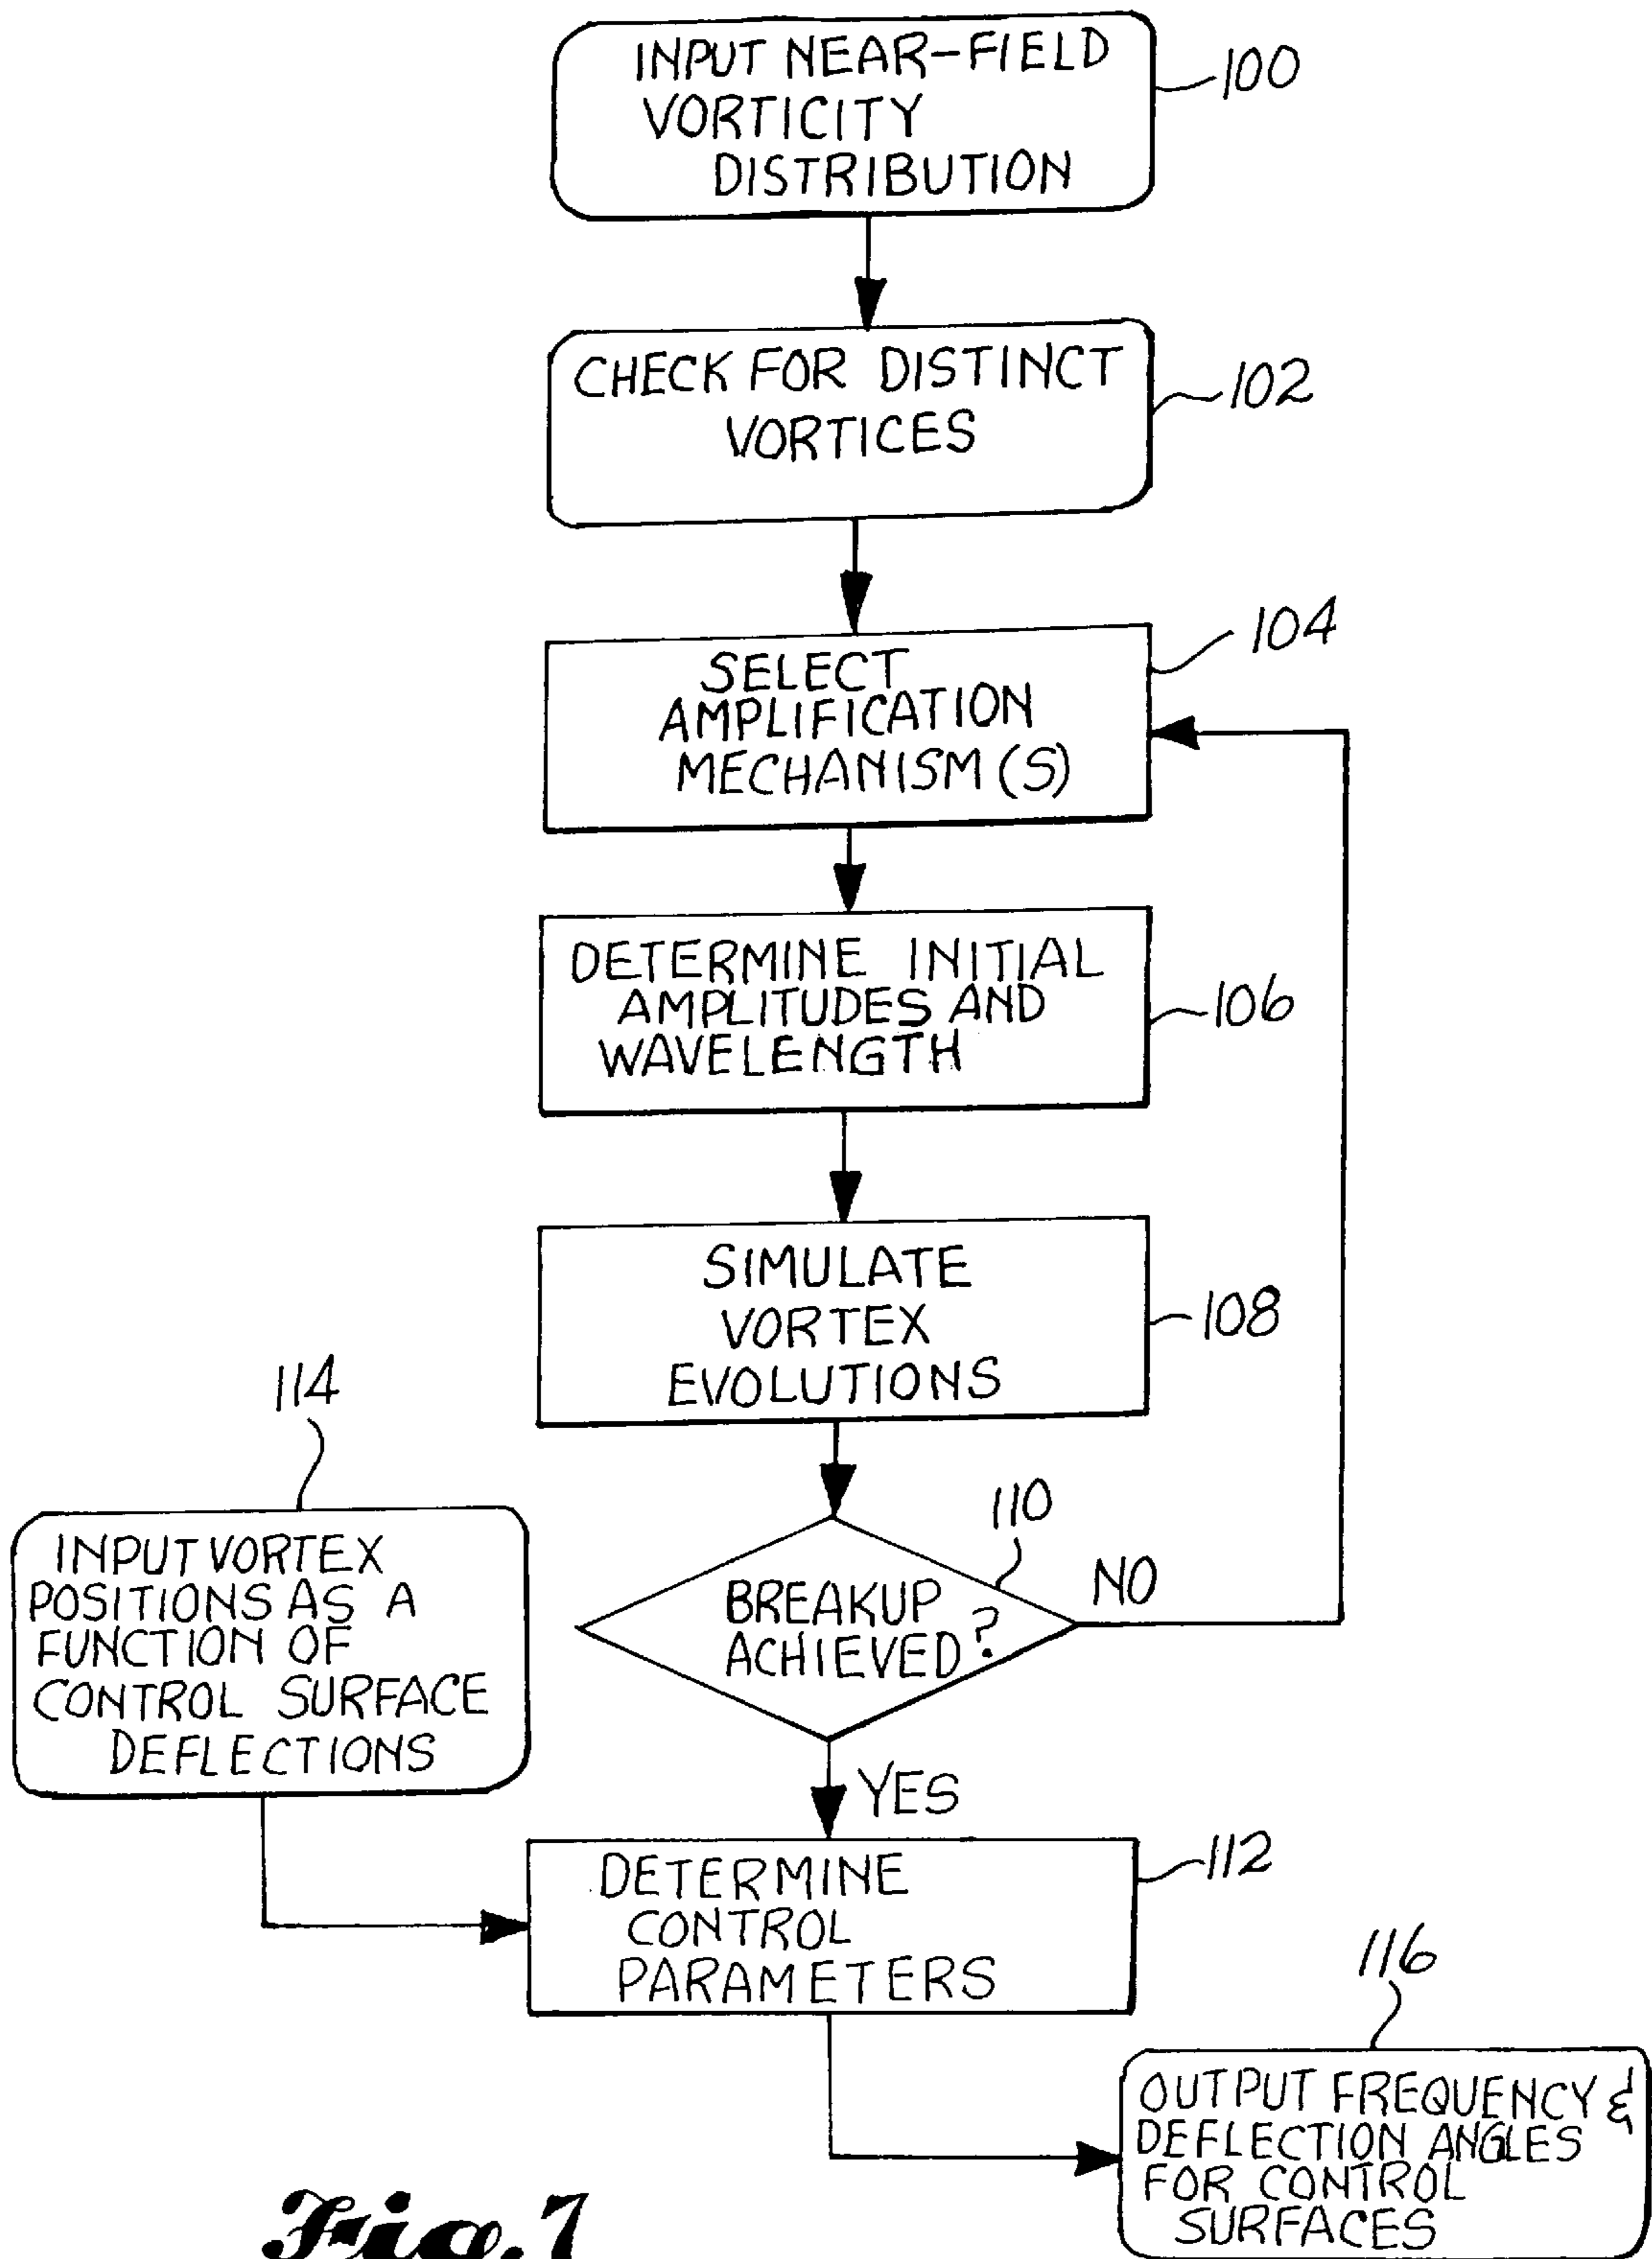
INPUT NEAR-FIELD VORTICITY DISTRIBUTION

100

CHECK FOR DISTINCT VORTICES

102

104

SELECT AMPLIFICATION MECHANISM (S)

DETERMINE INITIAL AMPLITUDES AND WAVELENGTH

106

SIMULATE VORTEX EVOLUTIONS

108

114

110

INPUT VORTEX POSITIONS AS A FUNCTION OF CONTROL SURFACE DEFLECTIONS

BREAKUP ACHIEVED?

NO

YES

DETERMINE CONTROL PARAMETERS

112

116

OUTPUT FREQUENCY & DEFLECTION ANGLES FOR CONTROL SURFACES

Fig.7